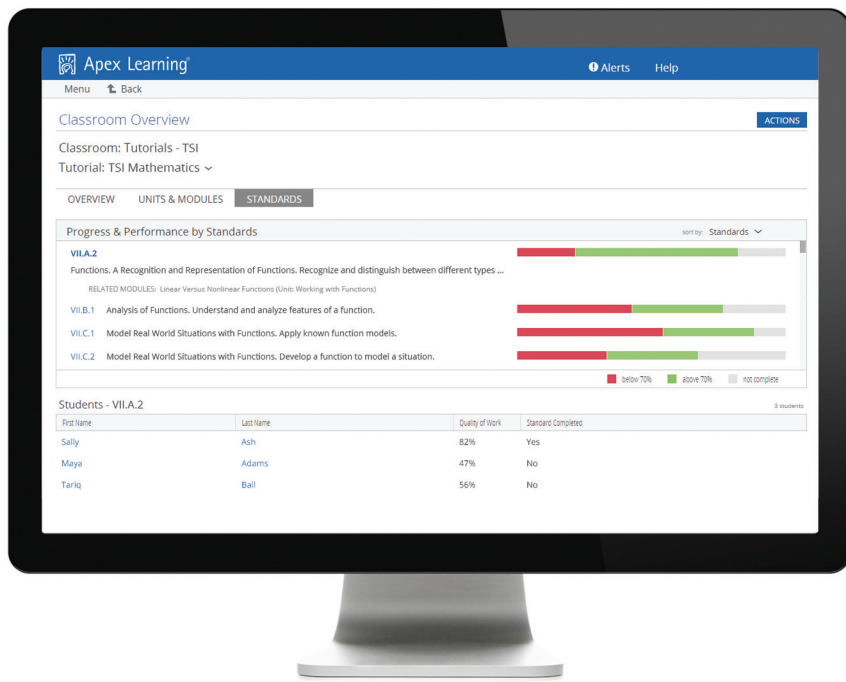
Apex Learning®

Alerts Help

Menu Back

Classroom Overview

ACTIONS

Classroom: Tutorials - TSI

Tutorial: TSI Mathematics

OVERVIEW UNITS & MODULES STANDARDS

Progress & Performance by Standards

sort by: Standards

VII.A.2

Functions. A Recognition and Representation of Functions. Recognize and distinguish between different types ...

RELATED MODULES: Linear Versus Nonlinear Functions (Unit: Working with Functions)

VII.B.1 Analysis of Functions. Understand and analyze features of a function.

VII.C.1 Model Real World Situations with Functions. Apply known function models.

VII.C.2 Model Real World Situations with Functions. Develop a function to model a situation.

below 70% above 70% not complete

Students - VII.A.2

3 students

| First Name | Last Name | Quality of Work | Standard Completed |
|---|---|---|---|
| Sally | Ash | 82% | Yes |
| Maya | Adams | 47% | No |
| Tariq | Bail | 56% | No |